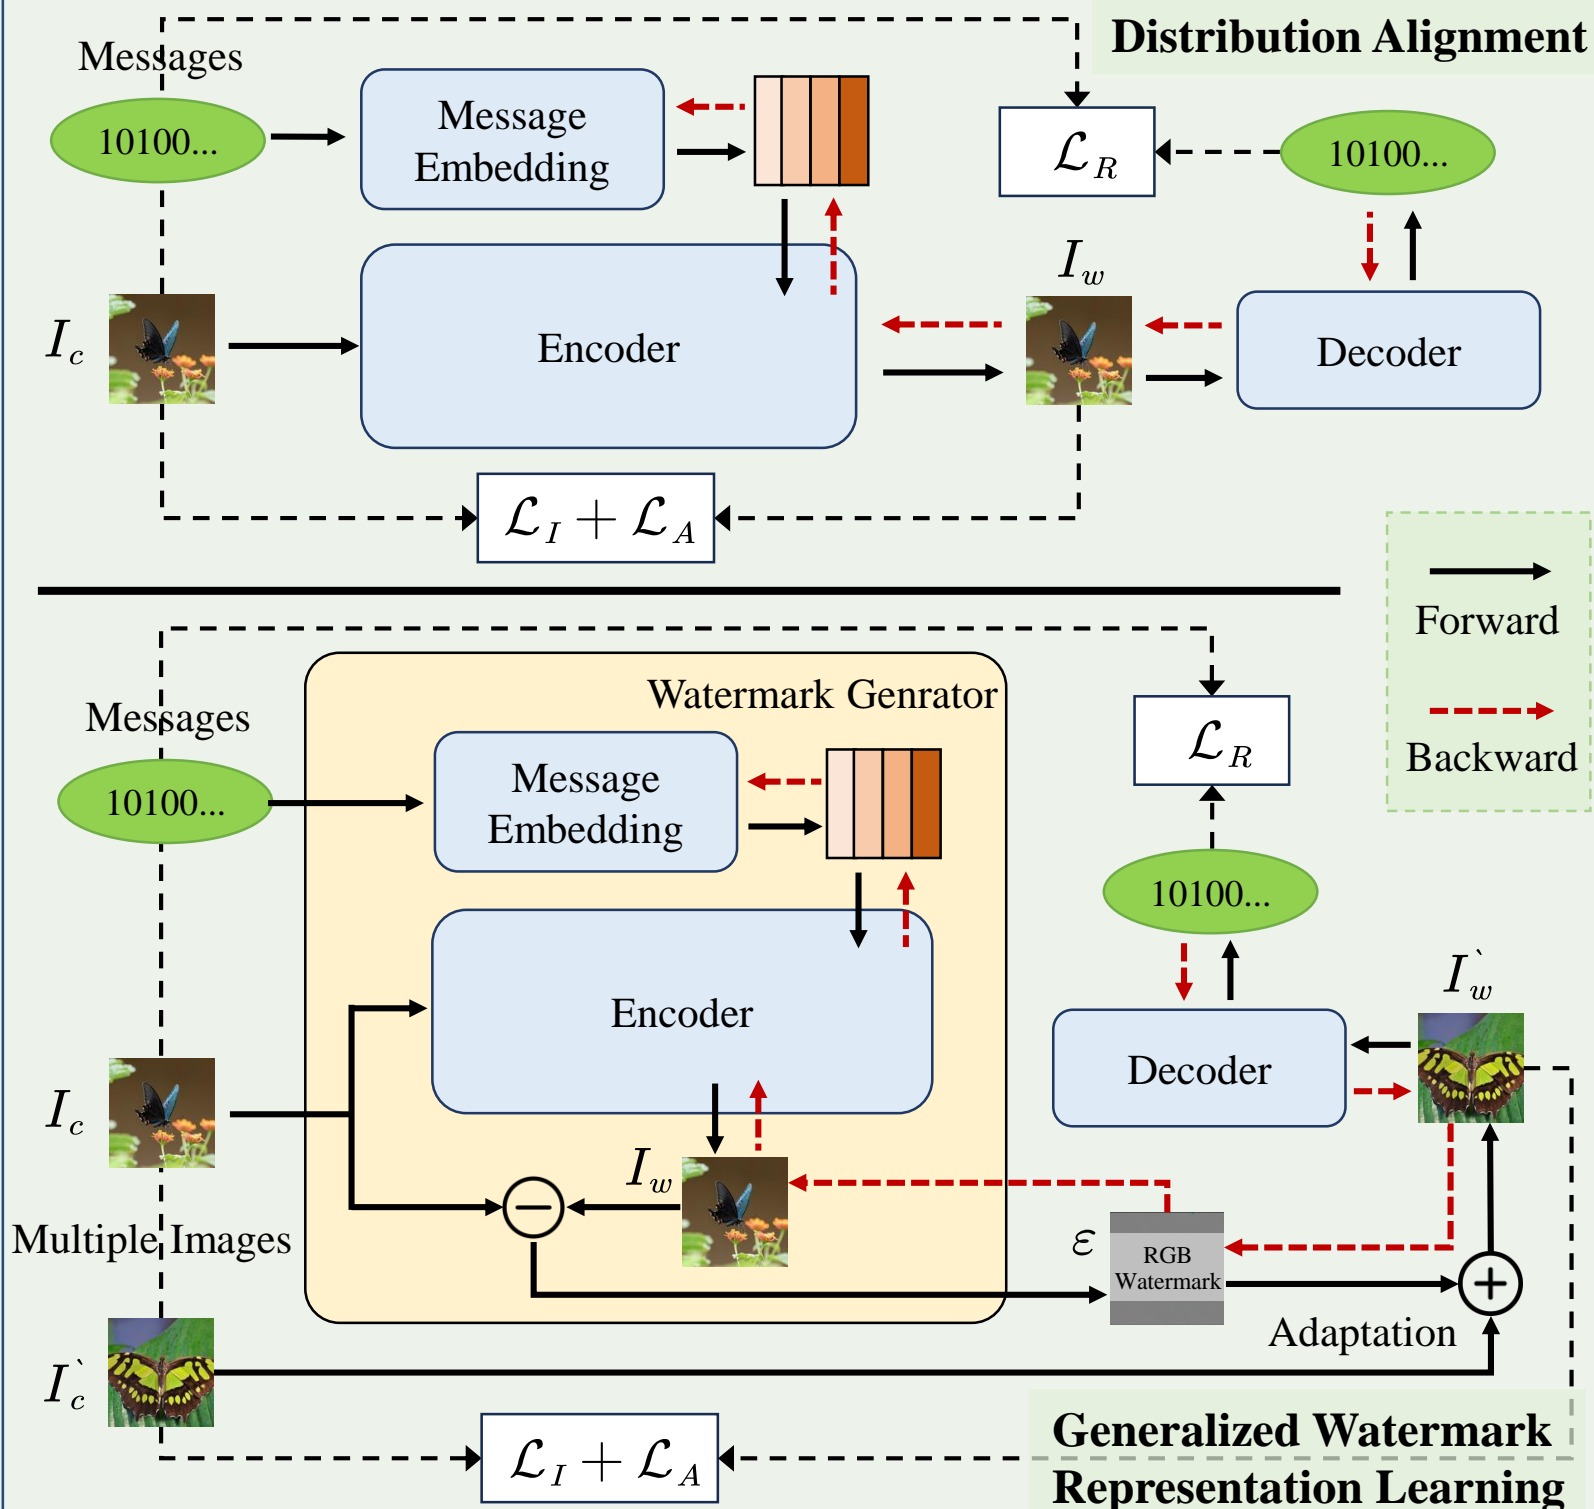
Distribution Alignment

Messages

10100...

Message Embedding

$\mathcal{L}_R$

10100...

$I_w$

$I_c$

Encoder

Decoder

$\mathcal{L}_I + \mathcal{L}_A$

Forward

Backward

Messages

Watermark Genrator

$\mathcal{L}_R$

10100...

Message Embedding

10100...

Encoder

$I_w^`$

Decoder

$I_c$

$I_w$

Multiple Images

$\varepsilon$

RGB Watermark

Adaptation

$I_c^`$

$\mathcal{L}_I + \mathcal{L}_A$

Generalized Watermark Representation Learning